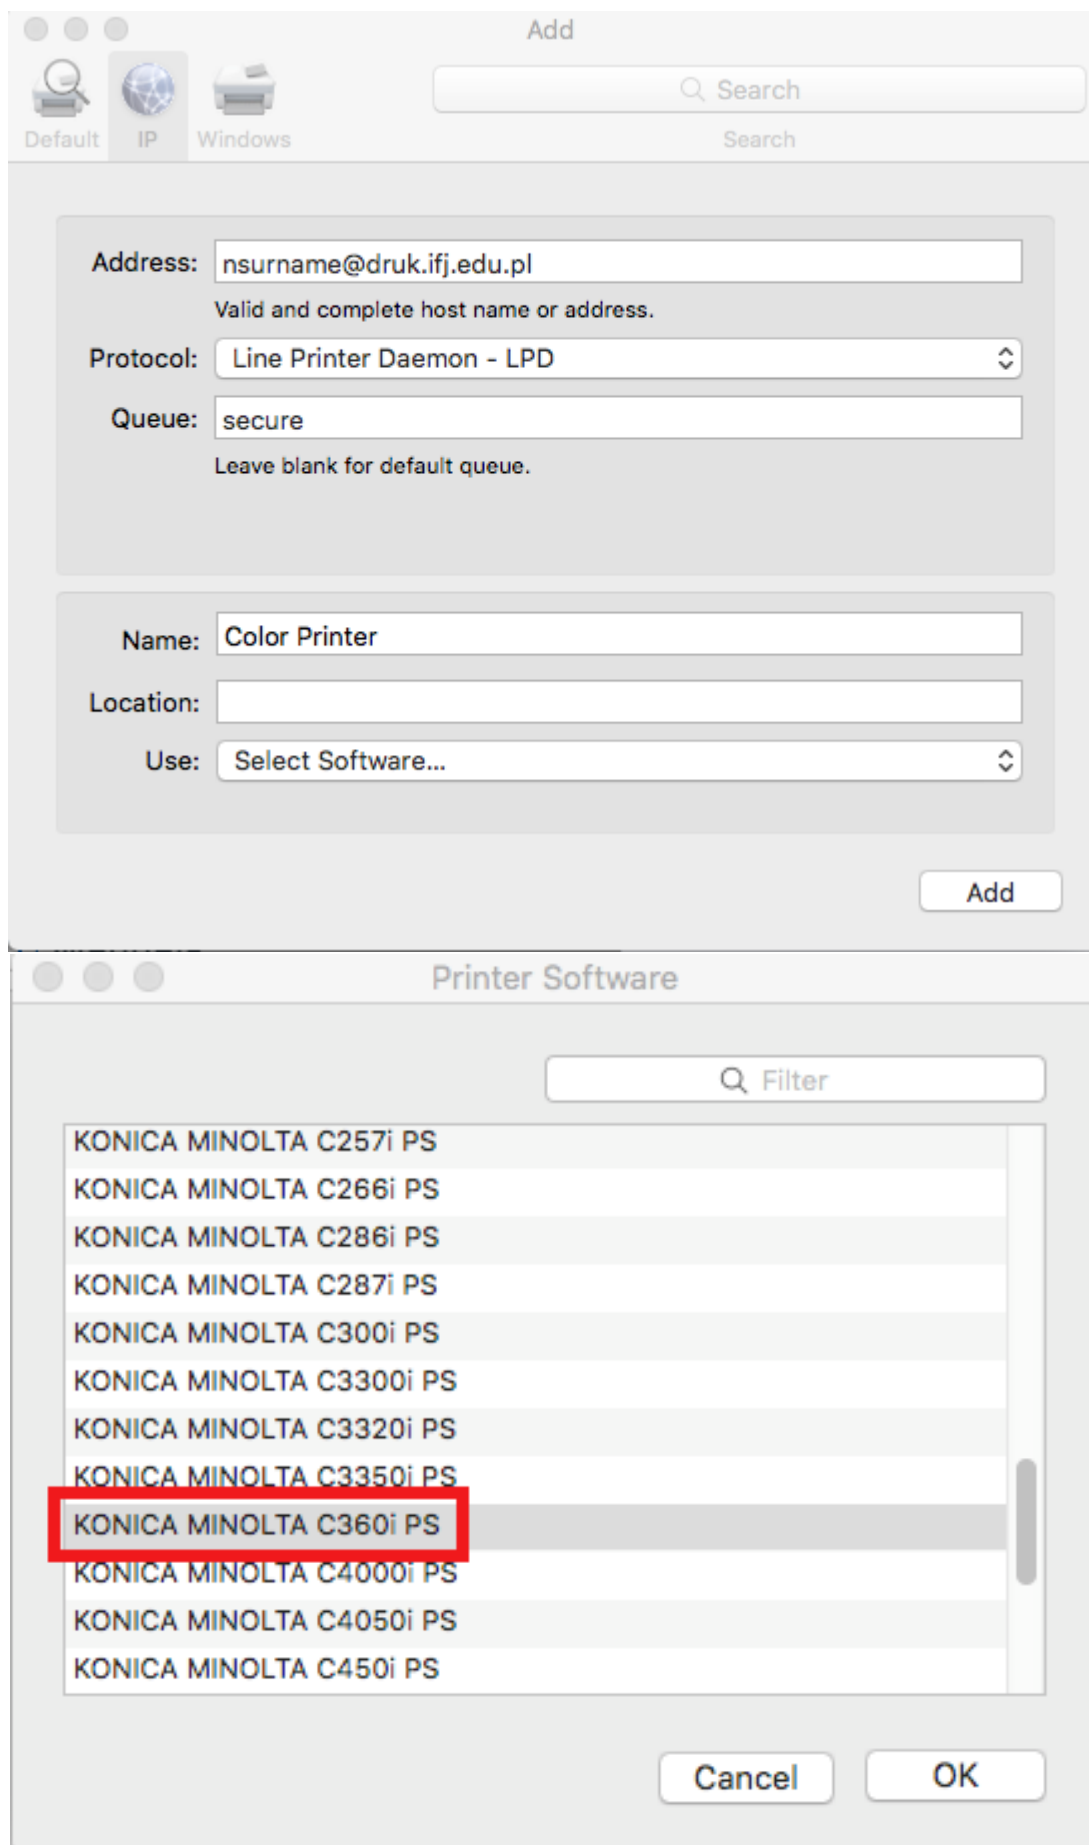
Add

Default IP Windows

Search

Search

Address: nsurname@druk.ifj.edu.pl

Valid and complete host name or address.

Protocol: Line Printer Daemon - LPD

Queue: secure

Leave blank for default queue.

Name: Color Printer

Location:

Use: Select Software...

Add

Printer Software

Filter

KONICA MINOLTA C257i PS
KONICA MINOLTA C266i PS
KONICA MINOLTA C286i PS
KONICA MINOLTA C287i PS
KONICA MINOLTA C300i PS
KONICA MINOLTA C3300i PS
KONICA MINOLTA C3320i PS
KONICA MINOLTA C3350i PS
KONICA MINOLTA C360i PS
KONICA MINOLTA C4000i PS
KONICA MINOLTA C4050i PS
KONICA MINOLTA C450i PS

Cancel OK